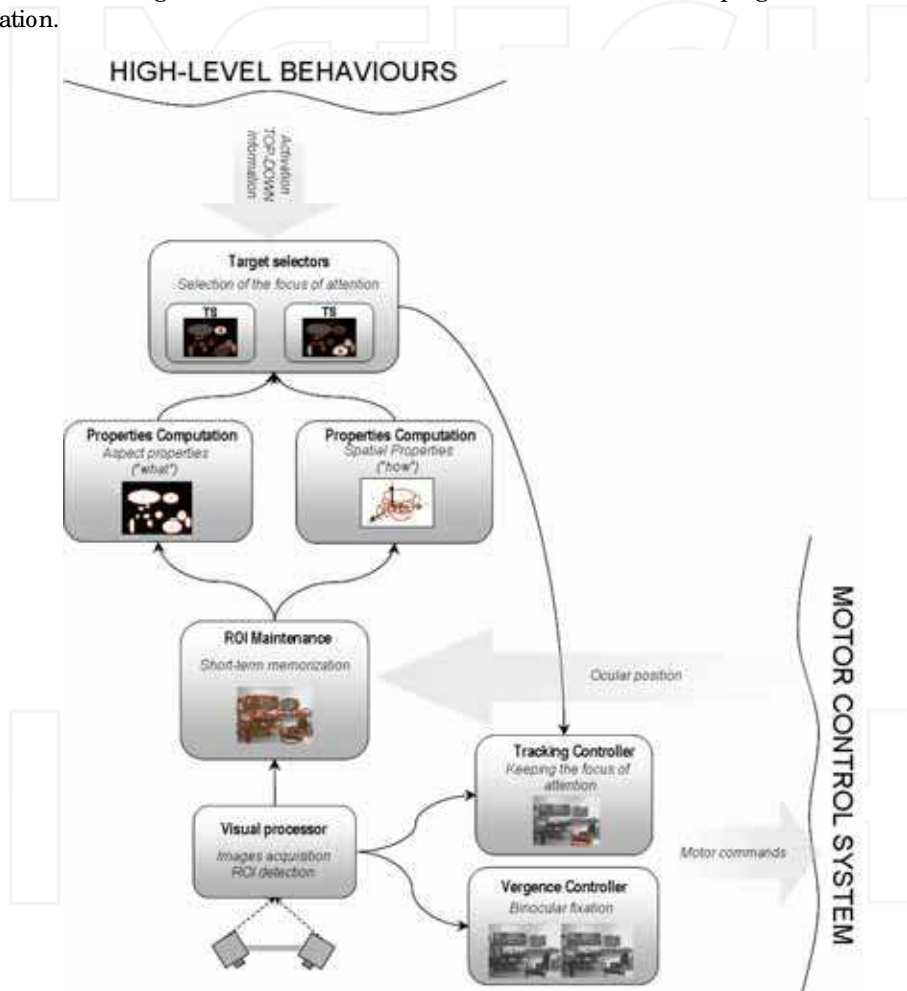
ation.

HIGH-LEVEL BEHAVIOURS

Activation
TOP-DOWN
information

Target selectors
Selection of the focus of attention

TS

TS

Properties Computation
Aspect properties
("what")

Properties Computation
Spatial Properties
("how")

ROI Maintenance
Short-term memorization

Ocular position

Tracking Controller
Keeping the focus of attention

Visual processor
Images acquisition
ROI detection

Motor commands

Vergence Controller
Binocular fixation

MOTOR CONTROL SYSTEM